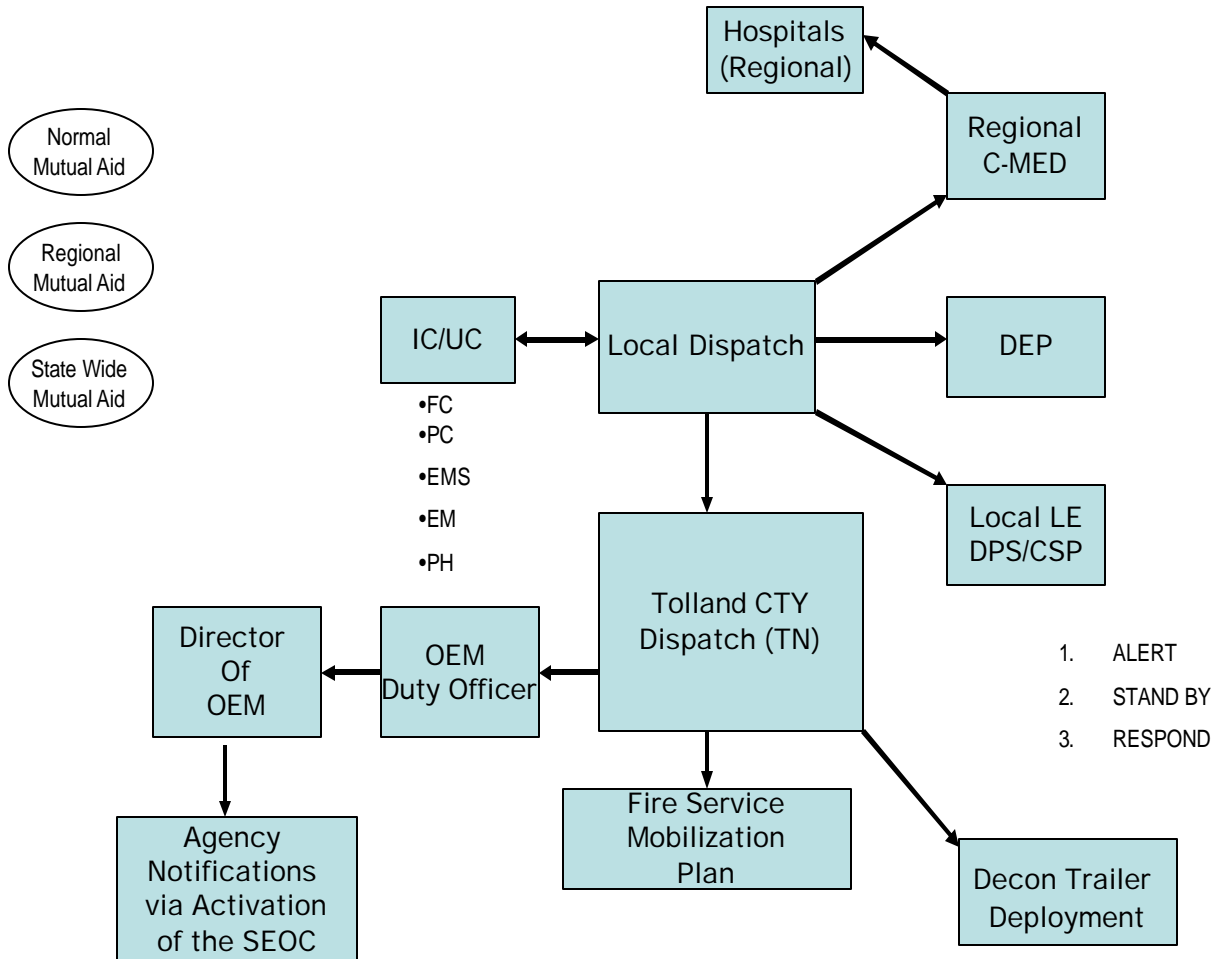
Normal Mutual Aid

Regional Mutual Aid

State Wide Mutual Aid

Hospitals (Regional)

Regional C-MED

IC/UC

Local Dispatch

DEP

•FC
•PC
•EMS
•EM
•PH

Local LE DPS/CSP

Tolland CTY Dispatch (TN)

Director Of OEM

OEM Duty Officer

1. ALERT
2. STAND BY
3. RESPOND

Agency Notifications via Activation of the SEOC

Fire Service Mobilization Plan

Decon Trailer Deployment